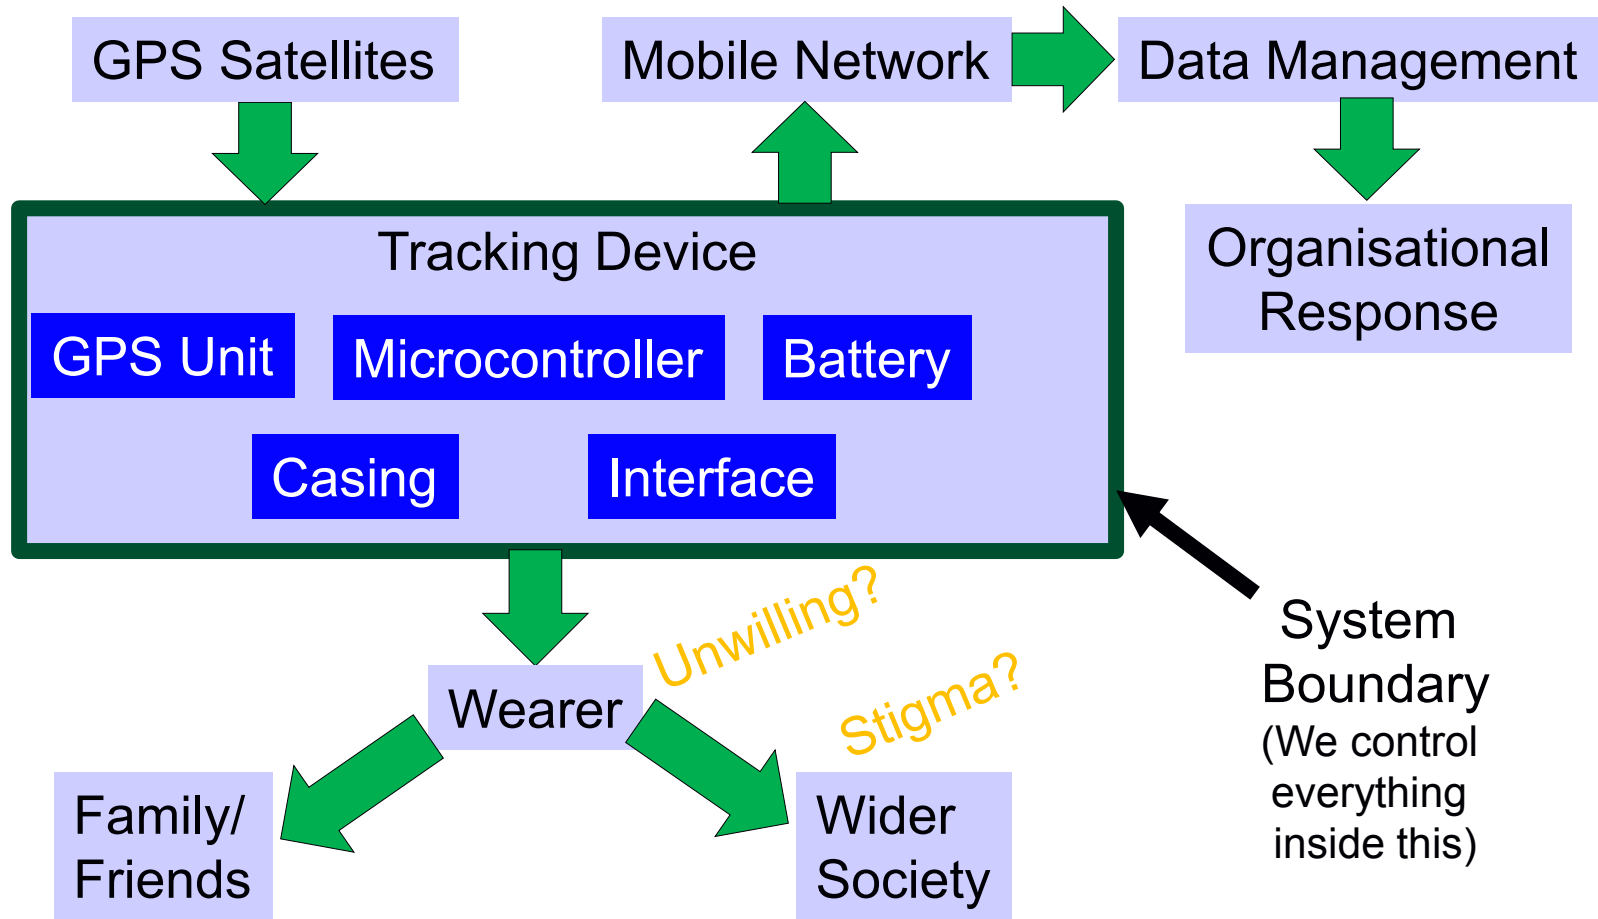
GPS Satellites

Mobile Network

Data Management

Organisational Response

Tracking Device

GPS Unit

Microcontroller

Battery

Casing

Interface

Unwilling?

Wearer

Stigma?

System Boundary (We control everything inside this)

Family/ Friends

Wider Society